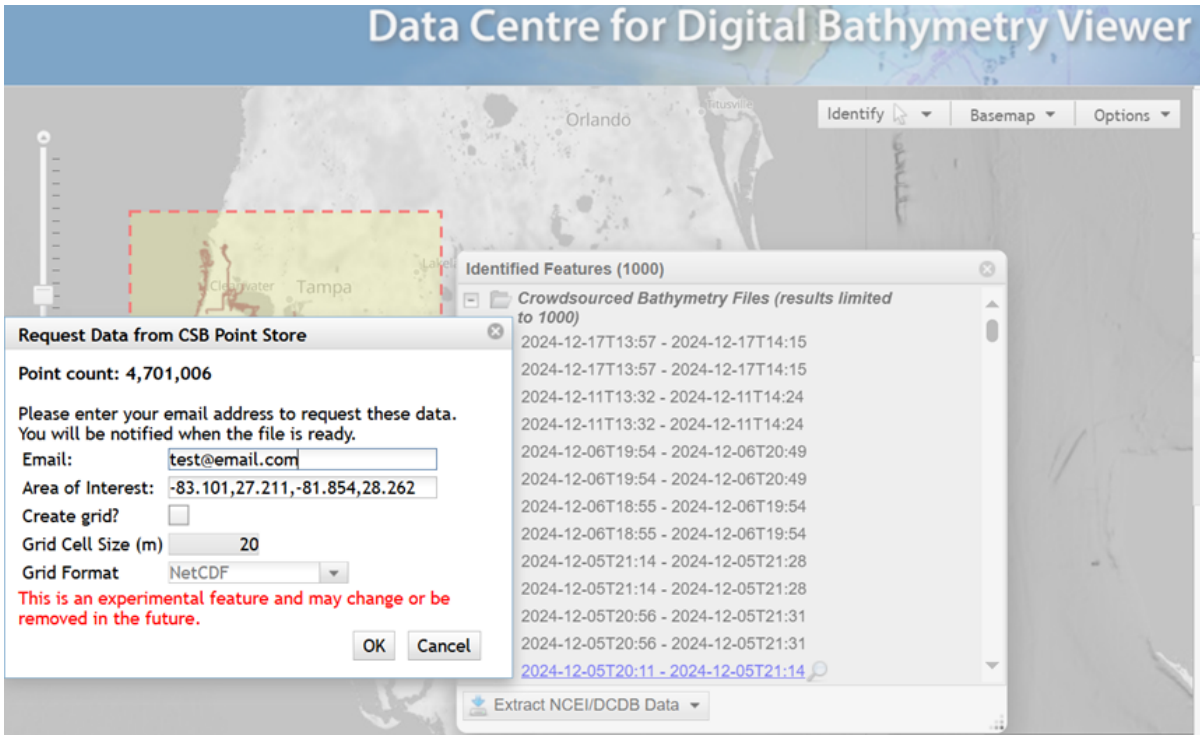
Data Centre for Digital Bathymetry Viewer

Orlando
Titusville
Identify
Basemap
Options
Clearwater
Tampa
Lakel

Identified Features (1000)
Crowdsourced Bathymetry Files (results limited to 1000)
2024-12-17T13:57 - 2024-12-17T14:15
2024-12-17T13:57 - 2024-12-17T14:15
2024-12-11T13:32 - 2024-12-11T14:24
2024-12-11T13:32 - 2024-12-11T14:24
2024-12-06T19:54 - 2024-12-06T20:49
2024-12-06T19:54 - 2024-12-06T20:49
2024-12-06T18:55 - 2024-12-06T19:54
2024-12-06T18:55 - 2024-12-06T19:54
2024-12-05T21:14 - 2024-12-05T21:28
2024-12-05T21:14 - 2024-12-05T21:28
2024-12-05T20:56 - 2024-12-05T21:31
2024-12-05T20:56 - 2024-12-05T21:31
2024-12-05T20:11 - 2024-12-05T21:14
Extract NCEI/DCDB Data

Request Data from CSB Point Store
Point count: 4,701,006

Please enter your email address to request these data. You will be notified when the file is ready.
Email: test@email.com
Area of Interest: -83.101,27.211,-81.854,28.262
Create grid?
Grid Cell Size (m) 20
Grid Format NetCDF
This is an experimental feature and may change or be removed in the future.
OK Cancel